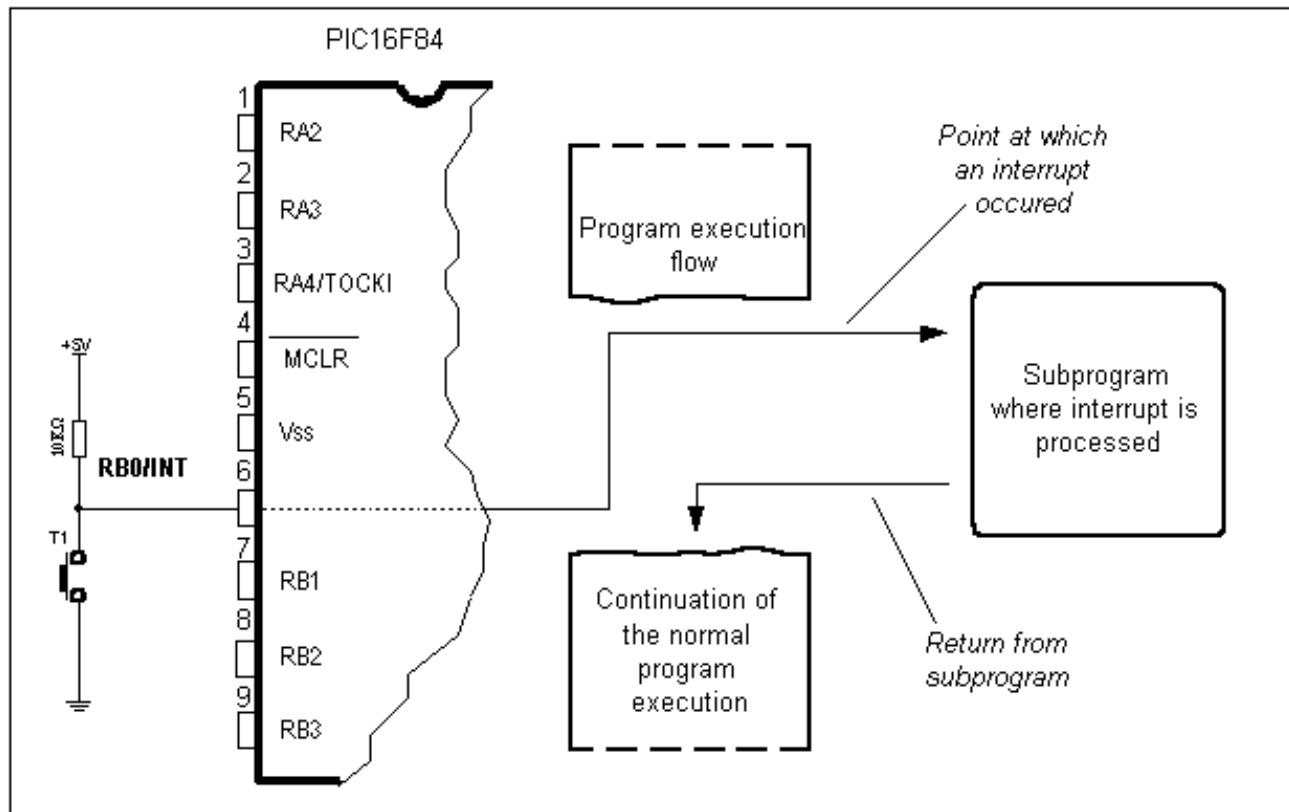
PIC16F84

1 RA2
2 RA3
3 RA4/TOCKI
4 $\overline{MCLR}$
5 Vss
6
7 RB1
8 RB2
9 RB3

+5V
10KΩ
RB0/INT
T1

Program execution flow

Point at which an interrupt occured

Subprogram where interrupt is processed

Continuation of the normal program execution

Return from subprogram